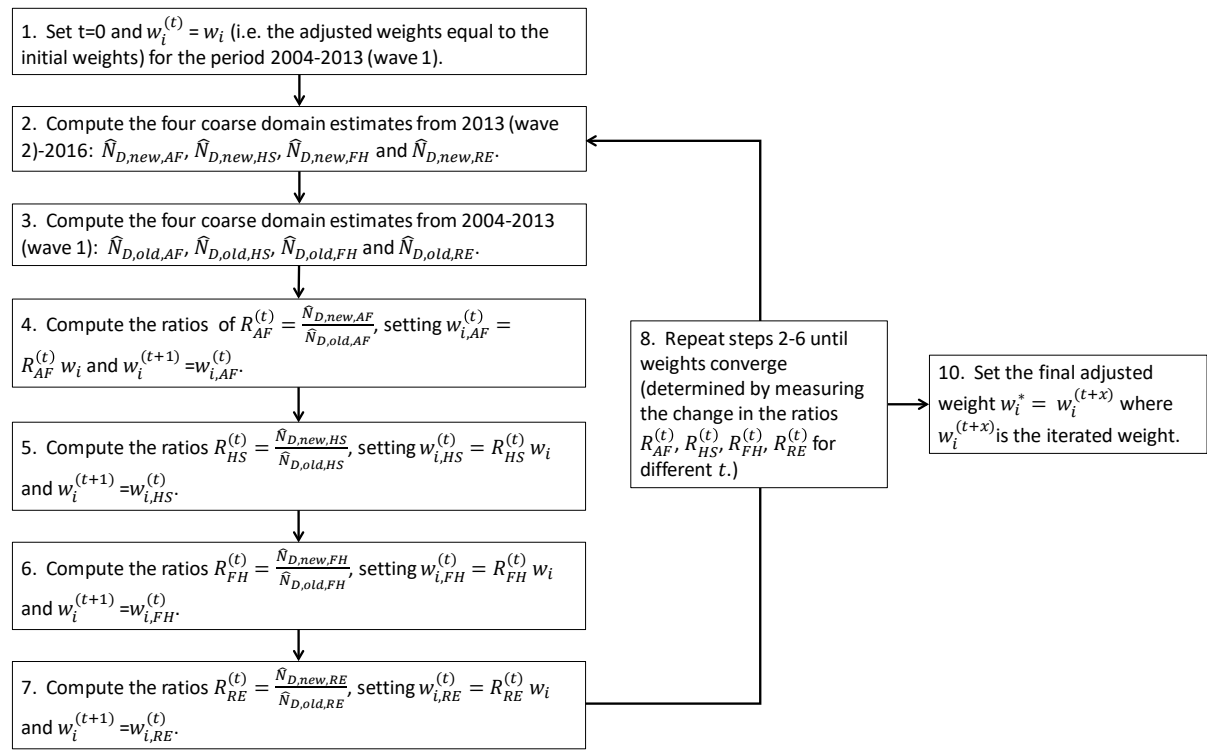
1. Set t=0 and $w_i^{(t)} = w_i$ (i.e. the adjusted weights equal to the initial weights) for the period 2004-2013 (wave 1).

2. Compute the four coarse domain estimates from 2013 (wave 2)-2016: $\widehat{N}_{D,new,AF}$, $\widehat{N}_{D,new,HS}$, $\widehat{N}_{D,new,FH}$ and $\widehat{N}_{D,new,RE}$.

3. Compute the four coarse domain estimates from 2004-2013 (wave 1): $\widehat{N}_{D,old,AF}$, $\widehat{N}_{D,old,HS}$, $\widehat{N}_{D,old,FH}$ and $\widehat{N}_{D,old,RE}$.

4. Compute the ratios of $R_{AF}^{(t)} = \frac{\widehat{N}_{D,new,AF}}{\widehat{N}_{D,old,AF}}$, setting $w_{i,AF}^{(t)} = R_{AF}^{(t)} w_i$ and $w_i^{(t+1)}$ =$w_{i,AF}^{(t)}$.

5. Compute the ratios $R_{HS}^{(t)} = \frac{\widehat{N}_{D,new,HS}}{\widehat{N}_{D,old,HS}}$, setting $w_{i,HS}^{(t)} = R_{HS}^{(t)} w_i$ and $w_i^{(t+1)}$ =$w_{i,HS}^{(t)}$.

6. Compute the ratios $R_{FH}^{(t)} = \frac{\widehat{N}_{D,new,FH}}{\widehat{N}_{D,old,FH}}$, setting $w_{i,FH}^{(t)} = R_{FH}^{(t)} w_i$ and $w_i^{(t+1)}$ =$w_{i,FH}^{(t)}$.

7. Compute the ratios $R_{RE}^{(t)} = \frac{\widehat{N}_{D,new,RE}}{\widehat{N}_{D,old,RE}}$, setting $w_{i,RE}^{(t)} = R_{RE}^{(t)} w_i$ and $w_i^{(t+1)}$ =$w_{i,RE}^{(t)}$.

8. Repeat steps 2-6 until weights converge (determined by measuring the change in the ratios $R_{AF}^{(t)}$, $R_{HS}^{(t)}$, $R_{FH}^{(t)}$, $R_{RE}^{(t)}$ for different $t$.)

10. Set the final adjusted weight $w_i^* = w_i^{(t+x)}$ where $w_i^{(t+x)}$is the iterated weight.